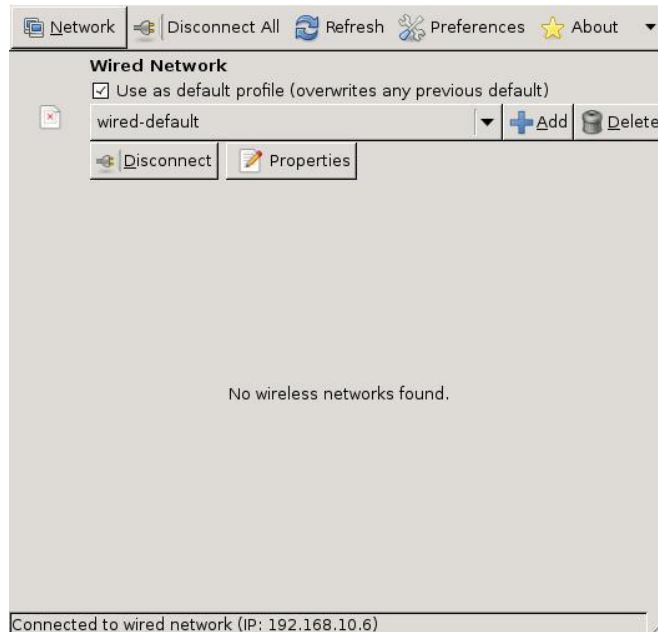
Network Disconnect All Refresh Preferences About

Wired Network

☑ Use as default profile (overwrites any previous default)

wired-default

Add Delete

Disconnect Properties

No wireless networks found.

Connected to wired network (IP: 192.168.10.6)